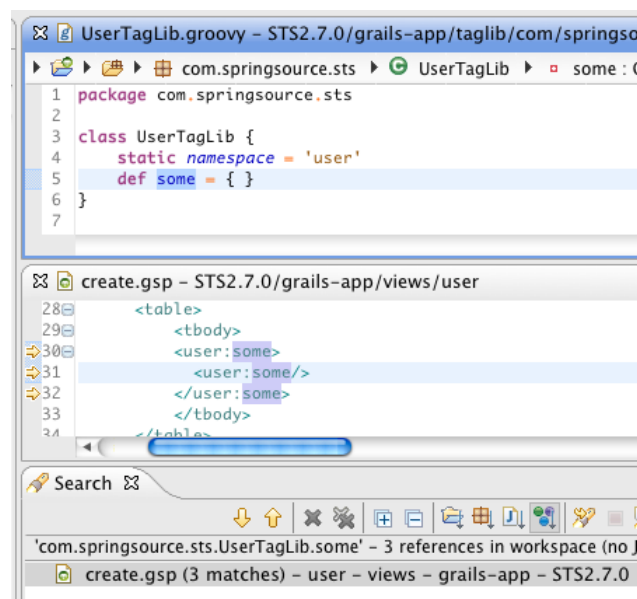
UserTagLib.groovy - STS2.7.0/grails-app/taglib/com/springso

com.springsource.sts UserTagLib some :

1 package com.springsource.sts
2
3 class UserTagLib {
4 static namespace = 'user'
5 def some = { }
6 }
7

create.gsp - STS2.7.0/grails-app/views/user

28 <table>
29 <tbody>
30 <user:some>
31 <user:some/>
32 </user:some>
33 </tbody>
34 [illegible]

Search

'com.springsource.sts.UserTagLib.some' - 3 references in workspace (no

create.gsp (3 matches) - user - views - grails-app - STS2.7.0